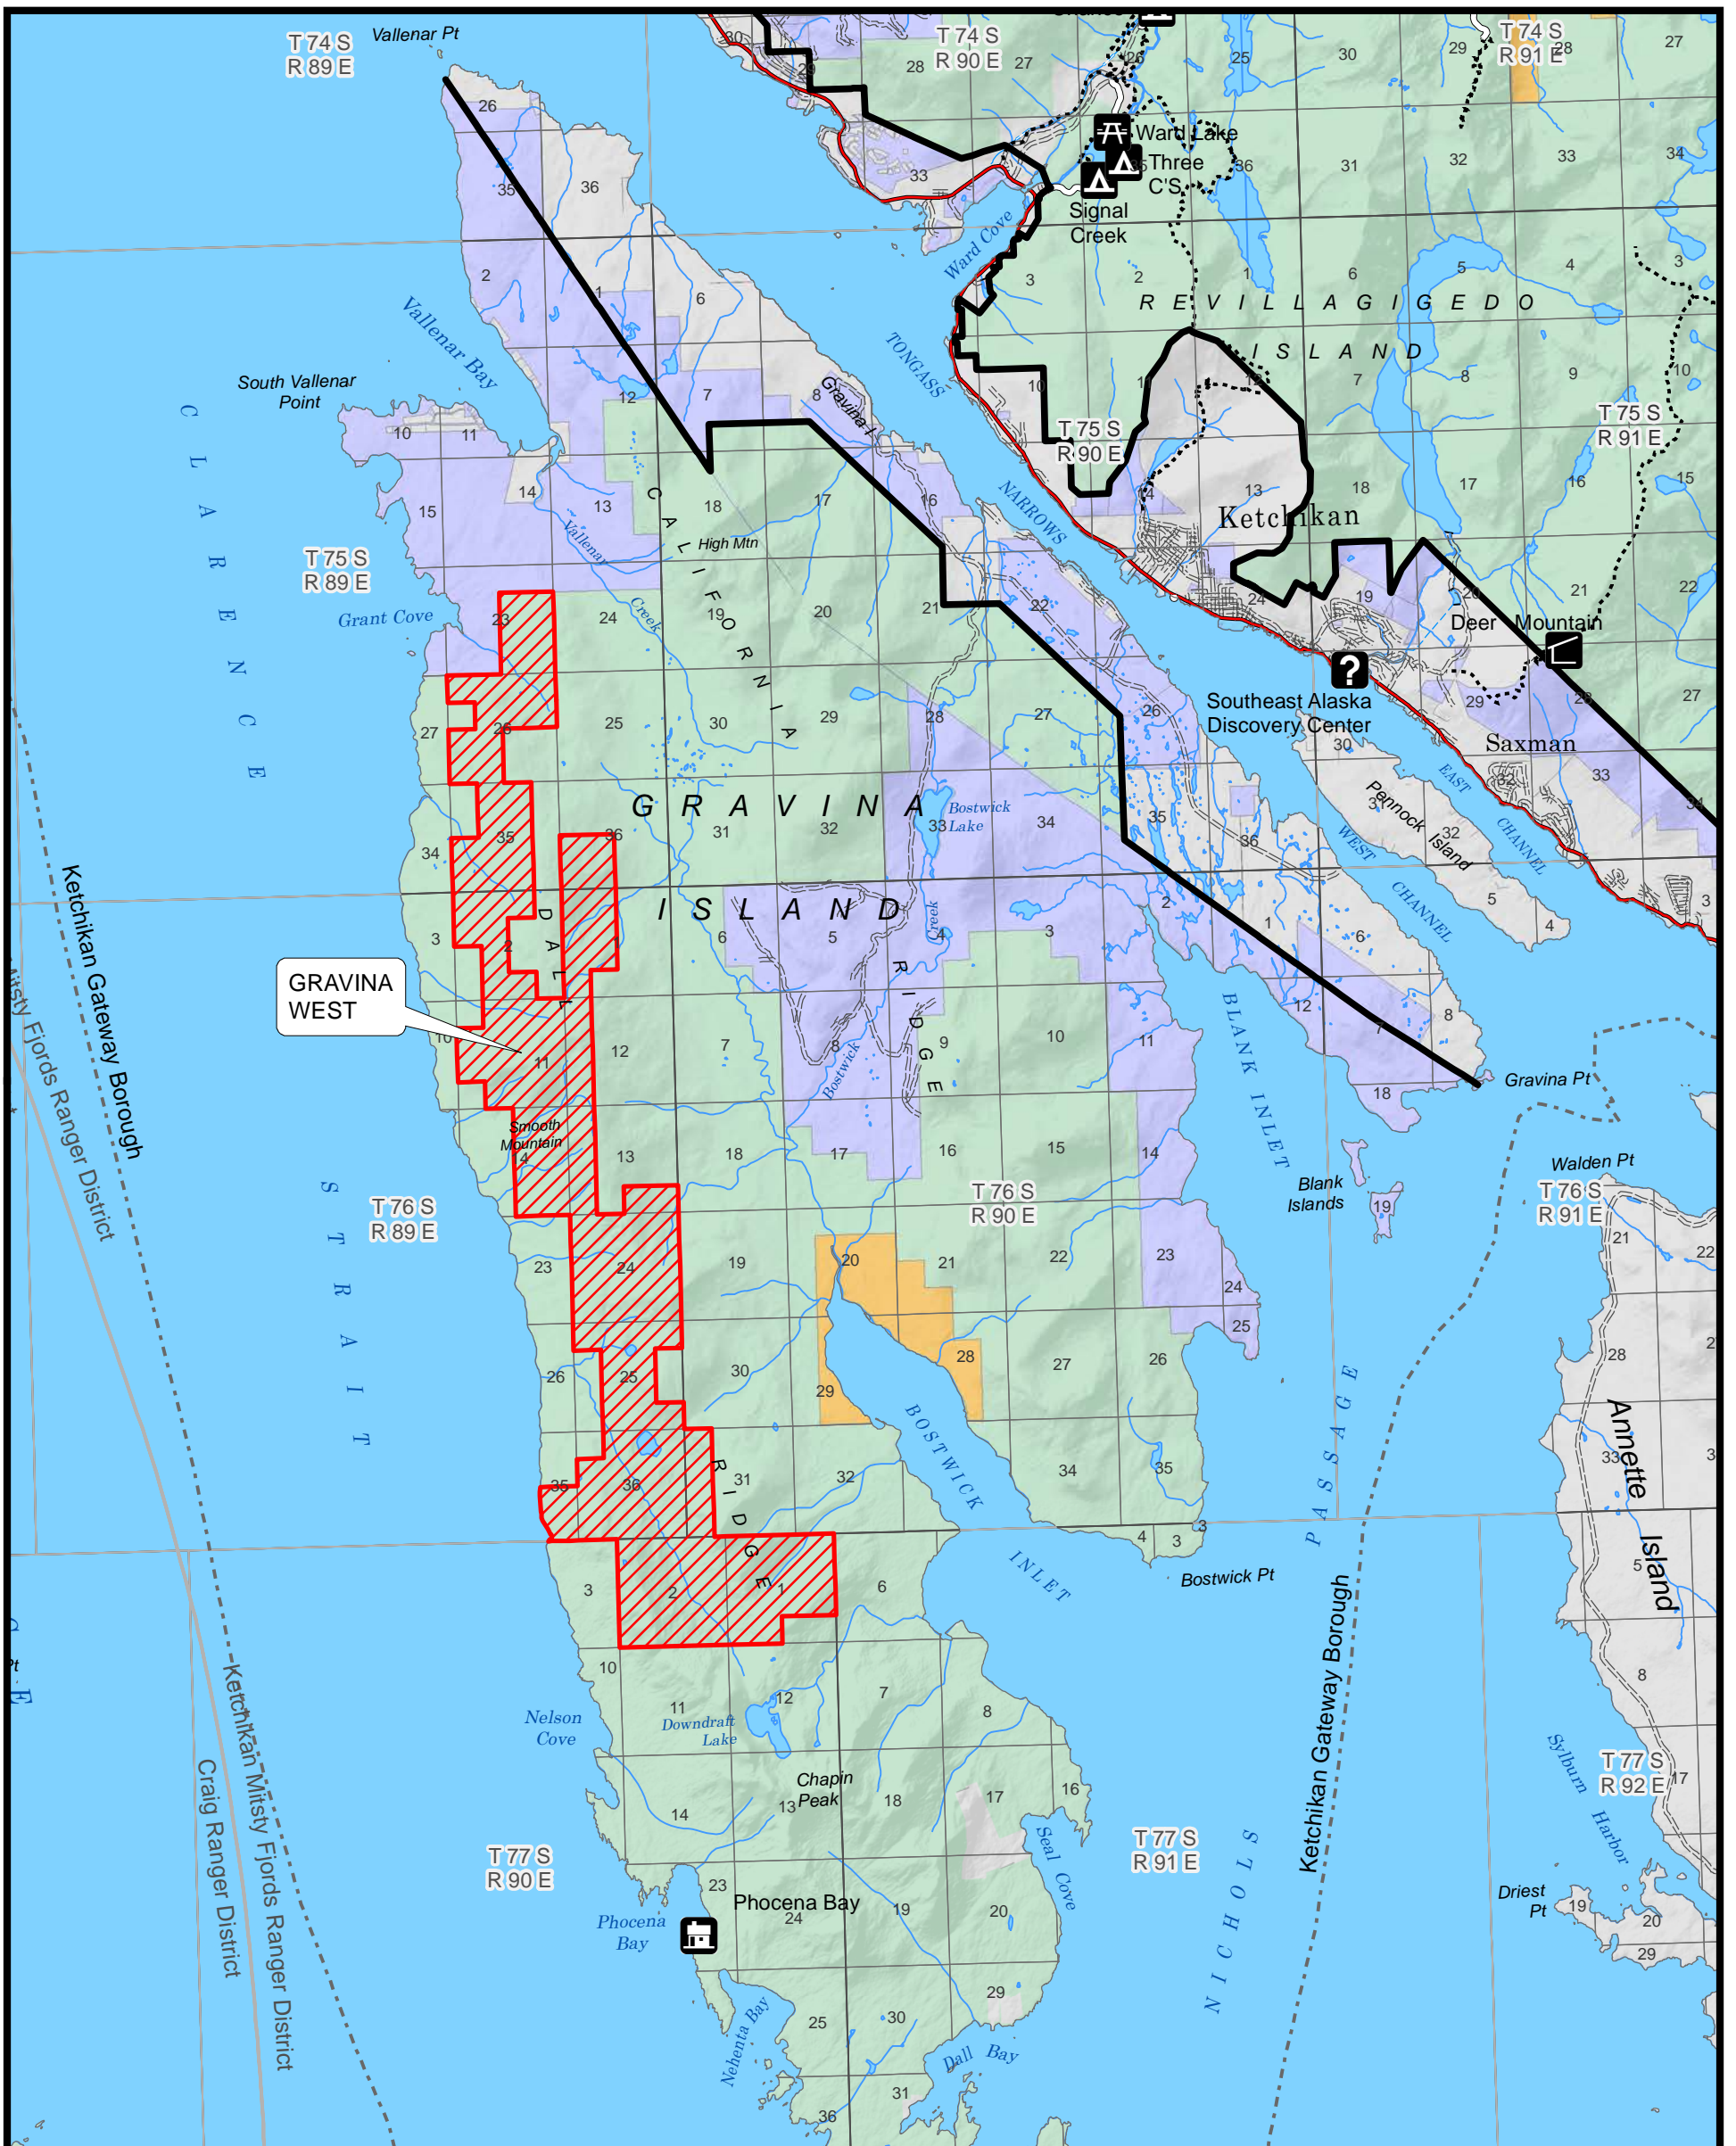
T 74 S
R 89 E
Vallenar Pt
T 74 S
R 90 E
T 74 S
R 91 E
Ward Lake
Three C'S
Signal Creek
Ward Cove
Vallenar Bay
South Vallenar Point
TONGASS
Gravina I
R E V I L L A G I G E D O
I S L A N D
T 75 S
R 90 E
T 75 S
R 91 E
Ketchikan
NARROWS
C L A R E N C E
T 75 S
R 89 E
Vallenar Creek
C A L I F O R N I A
High Mtn
Grant Cove
Deer Mountain
Southeast Alaska Discovery Center
Saxman
G R A V I N A
Bostwick Lake
I S L A N D
Pennock Island
EAST CHANNEL
WEST CHANNEL
D A L L
R I D G E
GRAVINA WEST
Bostwick Creek
Smooth Mountain
BLANK INLET
Gravina Pt
Walden Pt
Ketchikan Gateway Borough
Misty Fjords Ranger District
S T R A I T
T 76 S
R 89 E
T 76 S
R 90 E
Blank Islands
T 76 S
R 91 E
BOSTWICK INLET
Annette Island
R I D G E
Bostwick Pt
P A S S A G E
Ketchikan Gateway Borough
Ketchikan Misty Fjords Ranger District
Craig Ranger District
Nelson Cove
Downdraft Lake
Chapin Peak
Seal Cove
Sylburn Harbor
T 77 S
R 92 E
T 77 S
R 90 E
T 77 S
R 91 E
N I C H O L S
Phocena Bay
Phocena Bay
Driest Pt
Nehenta Bay
Dall Bay